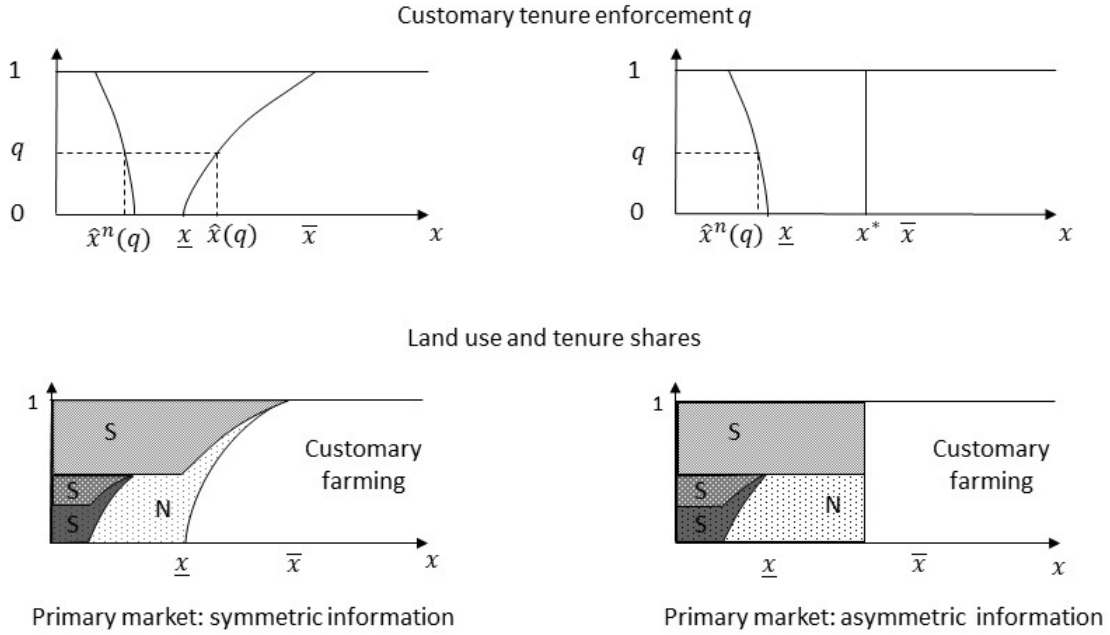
Customary tenure enforcement $q$

1

$q$

0

$\hat{x}^n(q)$ $\underline{x}$ $\hat{x}(q)$ $\overline{x}$ $x$

1

$q$

0

$\hat{x}^n(q)$ $\underline{x}$ $x^*$ $\overline{x}$ $x$

Land use and tenure shares

1

S

S

S

N

Customary farming

$\underline{x}$ $\overline{x}$ $x$

1

S

S

S

N

Customary farming

$\underline{x}$ $\overline{x}$ $x$

Primary market: symmetric information

Primary market: asymmetric information